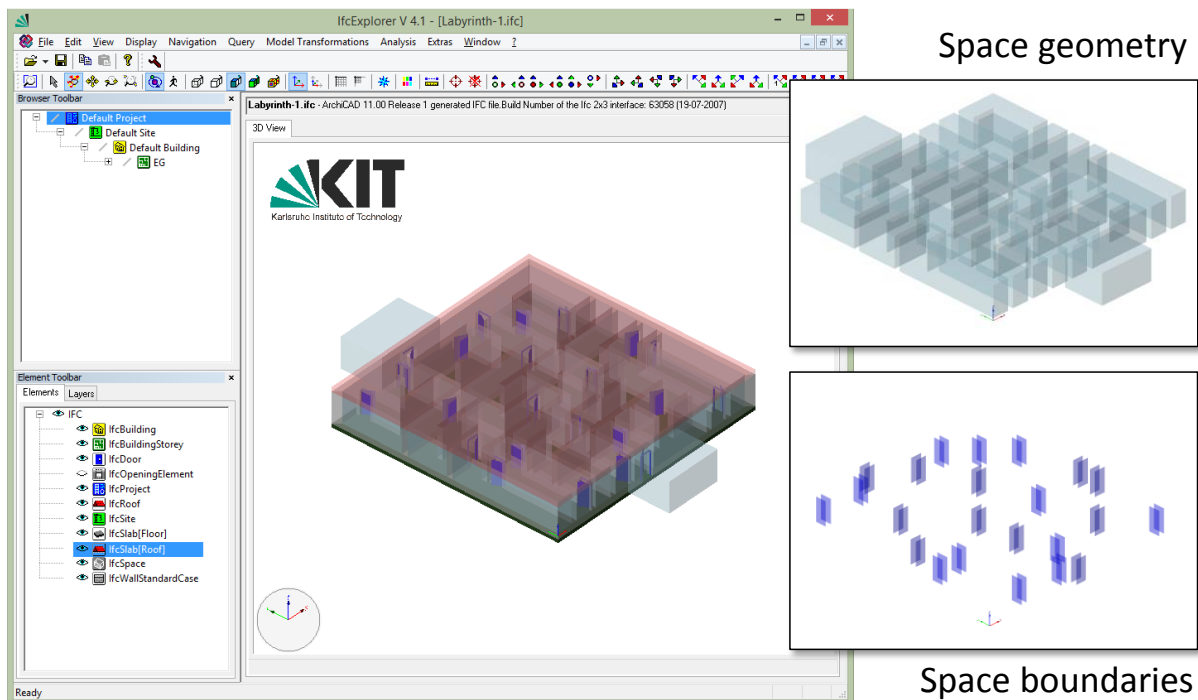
IfcExplorer V 4.1 - [Labyrinth-1.ifc]

File Edit View Display Navigation Query Model Transformations Analysis Extras Window ?

Browser Toolbar

Default Project
Default Site
Default Building
EG

Labyrinth-1.ifc - ArchiCAD 11.00 Release 1 generated IFC file.Build Number of the Ifc 2x3 interface: 63058 (19-07-2007)

3D View

KIT
Karlsruhe Institute of Technology

Element Toolbar

Elements Layers

IFC
IfcBuilding
IfcBuildingStorey
IfcDoor
IfcOpeningElement
IfcProject
IfcRoof
IfcSite
IfcSlab[Floor]
IfcSlab[Roof]
IfcSpace
IfcWallStandardCase

Ready

Space geometry

Space boundaries